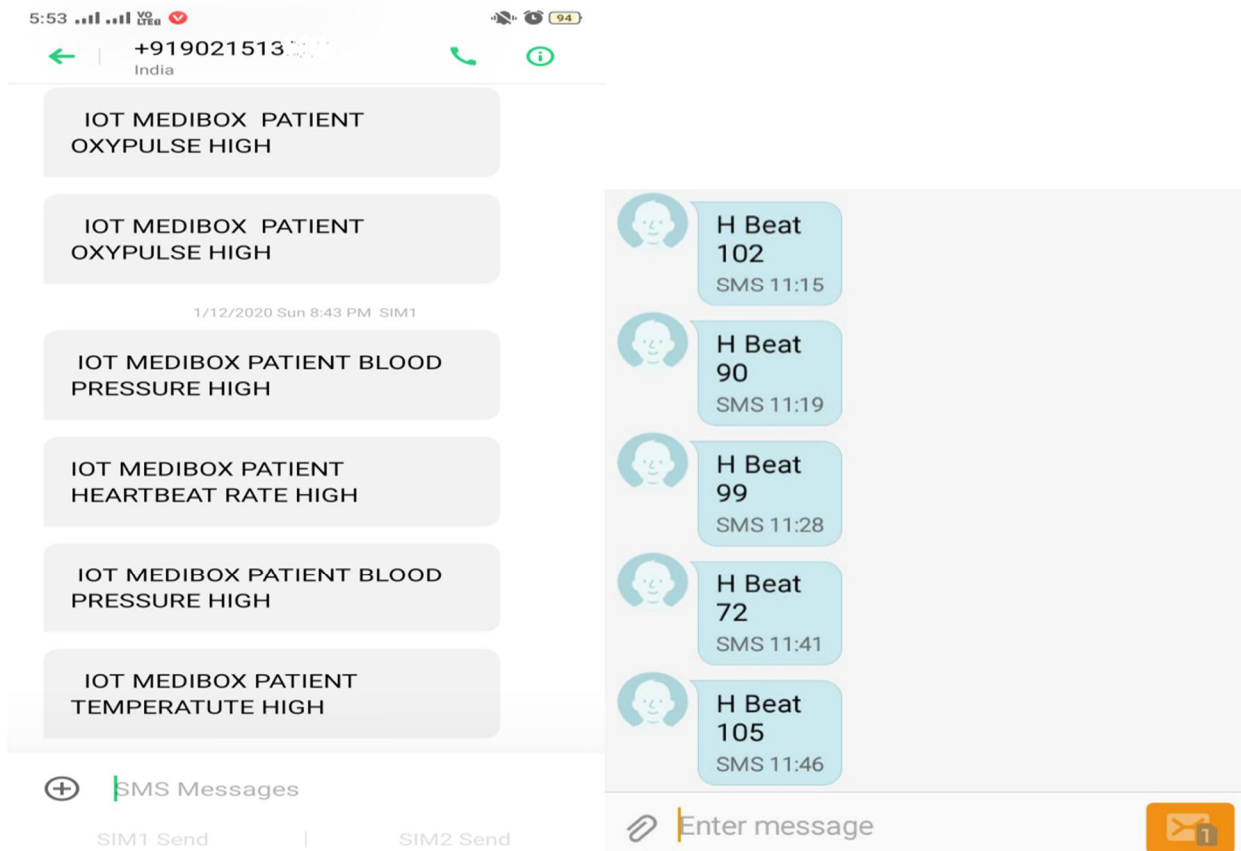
5:53 VoLTE 94

+919021513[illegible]
India

IOT MEDIBOX PATIENT OXYPULSE HIGH

IOT MEDIBOX PATIENT OXYPULSE HIGH

1/12/2020 Sun 8:43 PM SIM1

IOT MEDIBOX PATIENT BLOOD PRESSURE HIGH

IOT MEDIBOX PATIENT HEARTBEAT RATE HIGH

IOT MEDIBOX PATIENT BLOOD PRESSURE HIGH

IOT MEDIBOX PATIENT TEMPERATUTE HIGH

SMS Messages

SIM1 Send

SIM2 Send

H Beat 102
SMS 11:15

H Beat 90
SMS 11:19

H Beat 99
SMS 11:28

H Beat 72
SMS 11:41

H Beat 105
SMS 11:46

Enter message

1